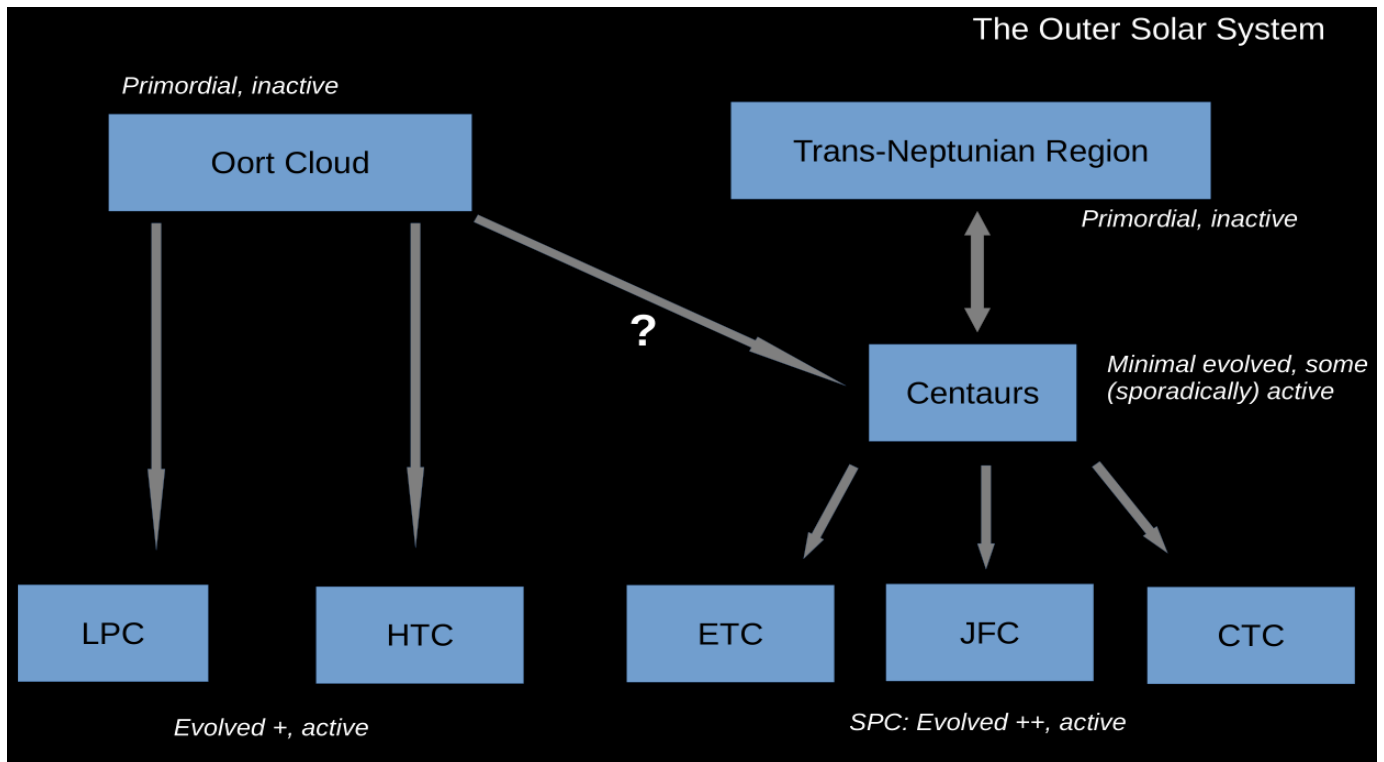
The Outer Solar System

Primordial, inactive

Oort Cloud

Trans-Neptunian Region

Primordial, inactive

?

Centaurs

Minimal evolved, some (sporadically) active

LPC

HTC

ETC

JFC

CTC

Evolved +, active

SPC: Evolved ++, active